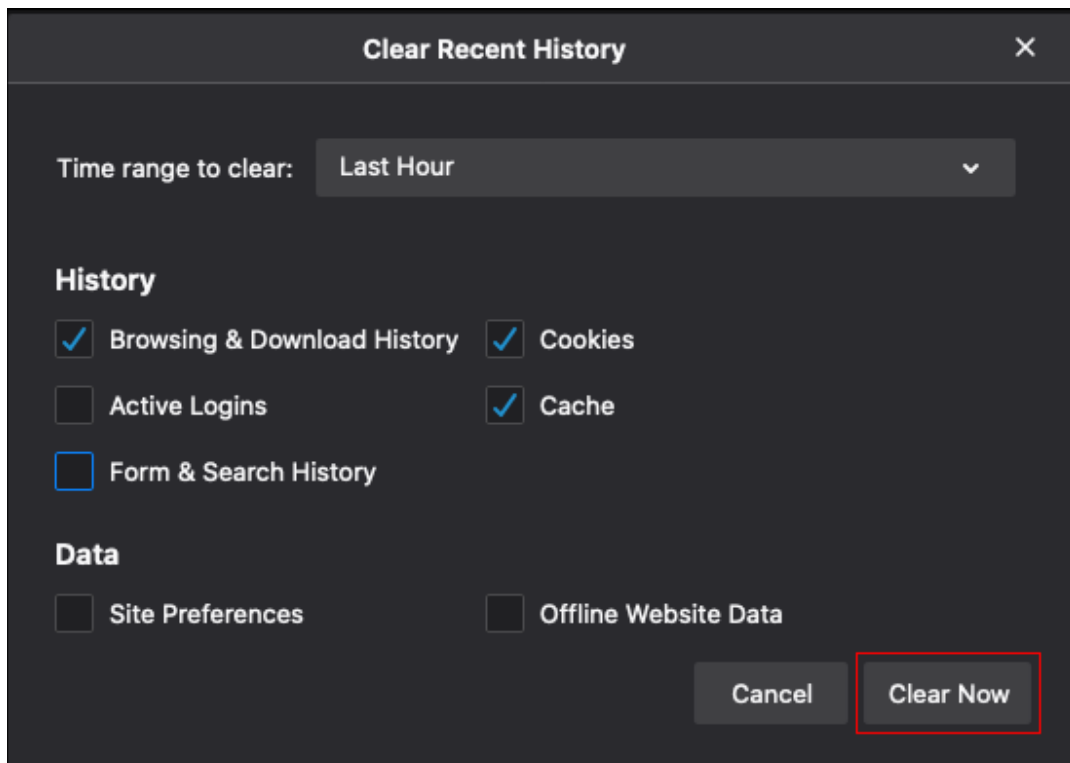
Clear Recent History

×

Time range to clear: Last Hour

History

Browsing & Download History

Cookies

Active Logins

Cache

Form & Search History

Data

Site Preferences

Offline Website Data

Cancel

Clear Now